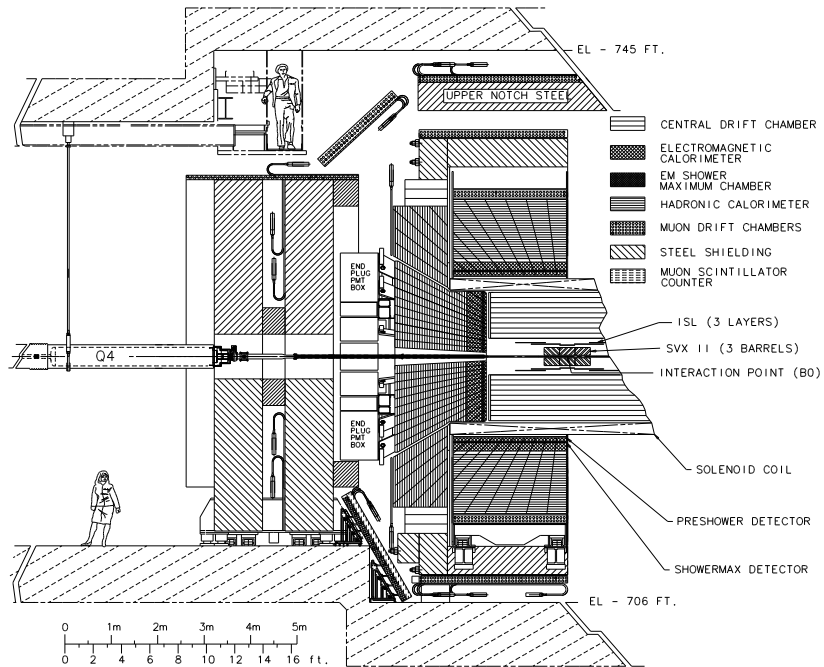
EL - 745 FT.

UPPER NOTCH STEE

CENTRAL DRIFT CHAMBER

ELECTROMAGNETIC CALORIMETER

EM SHOWER MAXIMUM CHAMBER

HADRONIC CALORIMETER

MUON DRIFT CHAMBERS

STEEL SHIELDING

MUON SCINTILLATOR COUNTER

END PLUG PMT BOX

Q4

ISL (3 LAYERS)

SVX II (3 BARRELS)

INTERACTION POINT (B0)

END PLUG PMT BOX

SOLENOID COIL

PRESHOWER DETECTOR

SHOWERMAX DETECTOR

EL - 706 FT.

0 1m 2m 3m 4m 5m

0 2 4 6 8 10 12 14 16 ft.